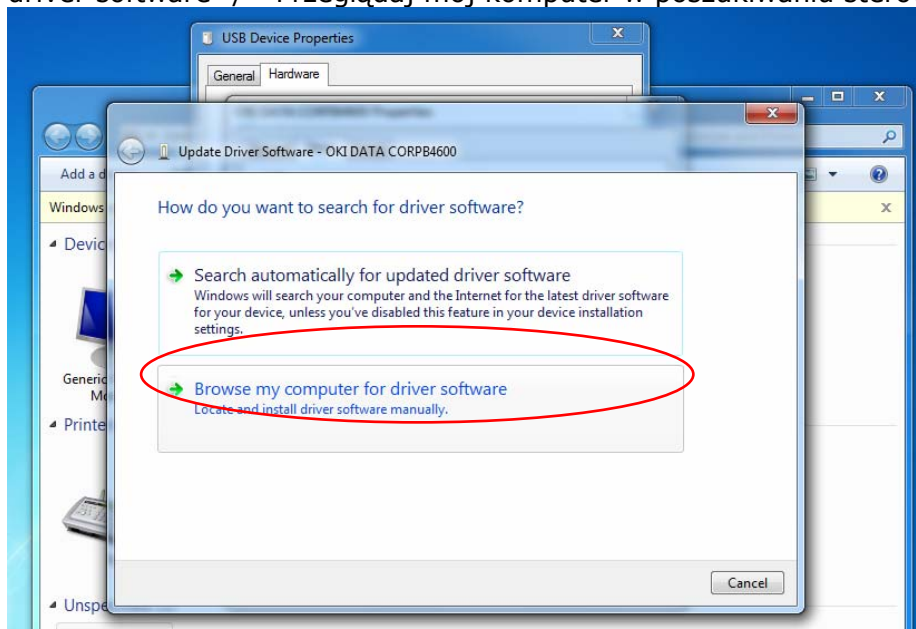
driver software"/ "Przeglądaj mój komputer w poszukiwaniu stero

USB Device Properties

General Hardware

Add a d

Windows

Devic

Generic M

Printe

Unspe

Update Driver Software - OKI DATA CORPB4600

How do you want to search for driver software?

Search automatically for updated driver software
Windows will search your computer and the Internet for the latest driver software for your device, unless you've disabled this feature in your device installation settings.

Browse my computer for driver software
Locate and install driver software manually.

Cancel